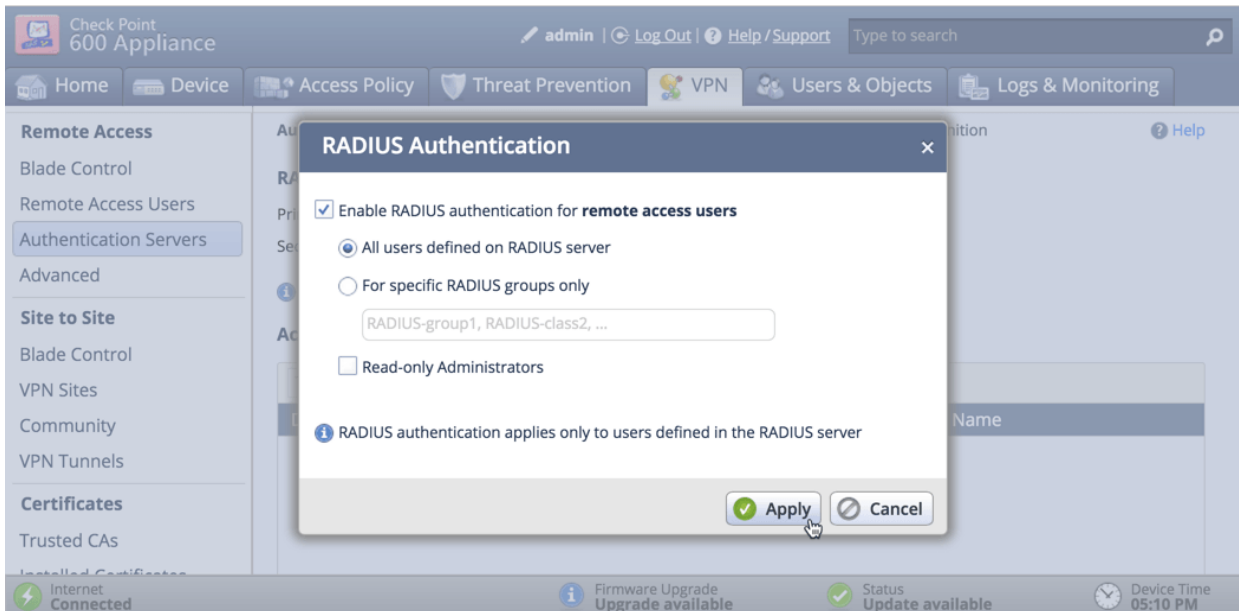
Check Point
600 Appliance

admin | Log Out | Help / Support

Type to search

Home | Device | Access Policy | Threat Prevention | VPN | Users & Objects | Logs & Monitoring

Remote Access
Blade Control
Remote Access Users
Authentication Servers
Advanced
Site to Site
Blade Control
VPN Sites
Community
VPN Tunnels
Certificates
Trusted CAs
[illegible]

Au

RA

Pri

Se

Ac

nition

Help

Name

RADIUS Authentication

×

Enable RADIUS authentication for **remote access users**

All users defined on RADIUS server

For specific RADIUS groups only

RADIUS-group1, RADIUS-class2, ...

Read-only Administrators

RADIUS authentication applies only to users defined in the RADIUS server

Apply

Cancel

Internet
Connected

Firmware Upgrade
Upgrade available

Status
Update available

Device Time
05:10 PM